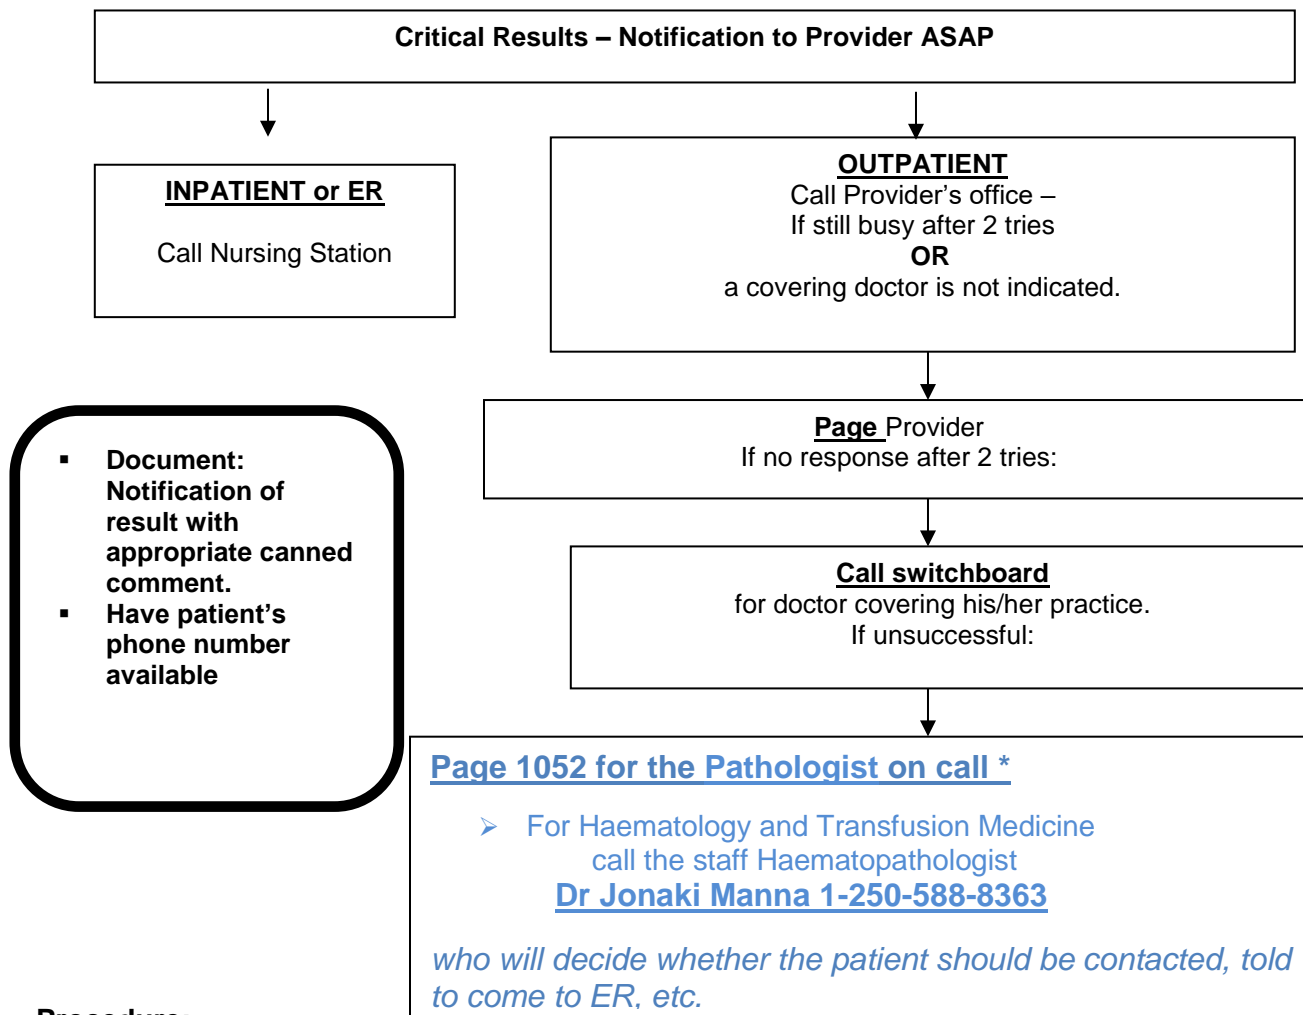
Critical Results – Notification to Provider ASAP

INPATIENT or ER

Call Nursing Station

OUTPATIENT
Call Provider's office –
If still busy after 2 tries
OR
a covering doctor is not indicated.

▪ Document: Notification of result with appropriate canned comment.
▪ Have patient's phone number available

Page Provider
If no response after 2 tries:

Call switchboard
for doctor covering his/her practice.
If unsuccessful:

Page 1052 for the Pathologist on call *

➢ For Haematology and Transfusion Medicine call the staff Haematopathologist
Dr Jonaki Manna 1-250-588-8363

who will decide whether the patient should be contacted, told to come to ER, etc.

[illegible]